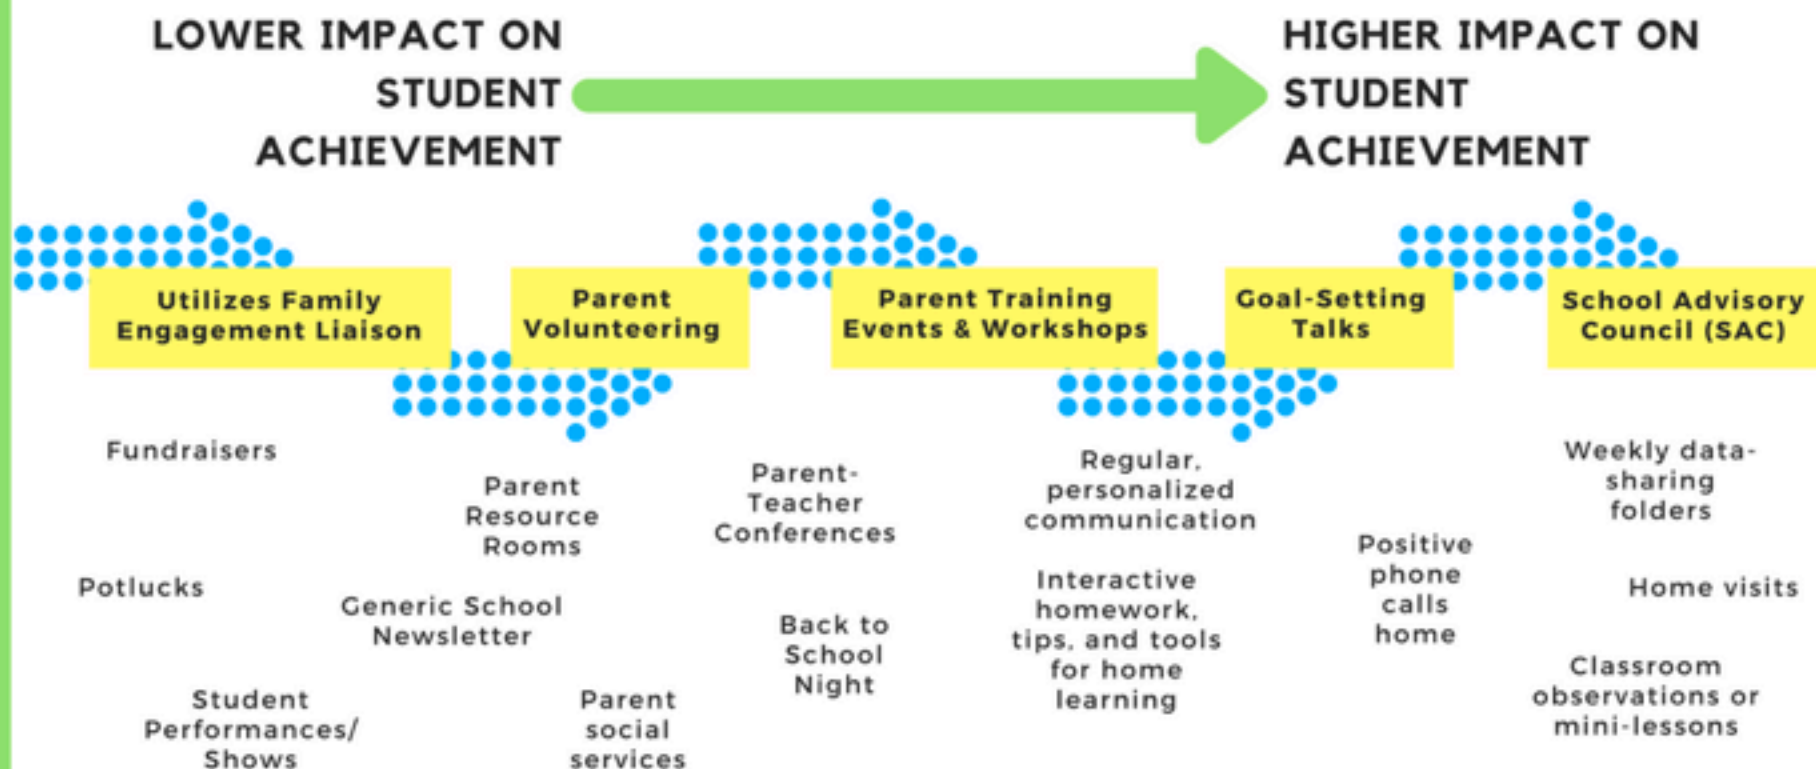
LOWER IMPACT ON STUDENT ACHIEVEMENT

HIGHER IMPACT ON STUDENT ACHIEVEMENT

Utilizes Family Engagement Liaison

Parent Volunteering

Parent Training Events & Workshops

Goal-Setting Talks

School Advisory Council (SAC)

Fundraisers

Potlucks

Student Performances/ Shows

Parent Resource Rooms

Generic School Newsletter

Parent social services

Parent-Teacher Conferences

Back to School Night

Regular, personalized communication

Interactive homework, tips, and tools for home learning

Positive phone calls home

Weekly data-sharing folders

Home visits

Classroom observations or mini-lessons